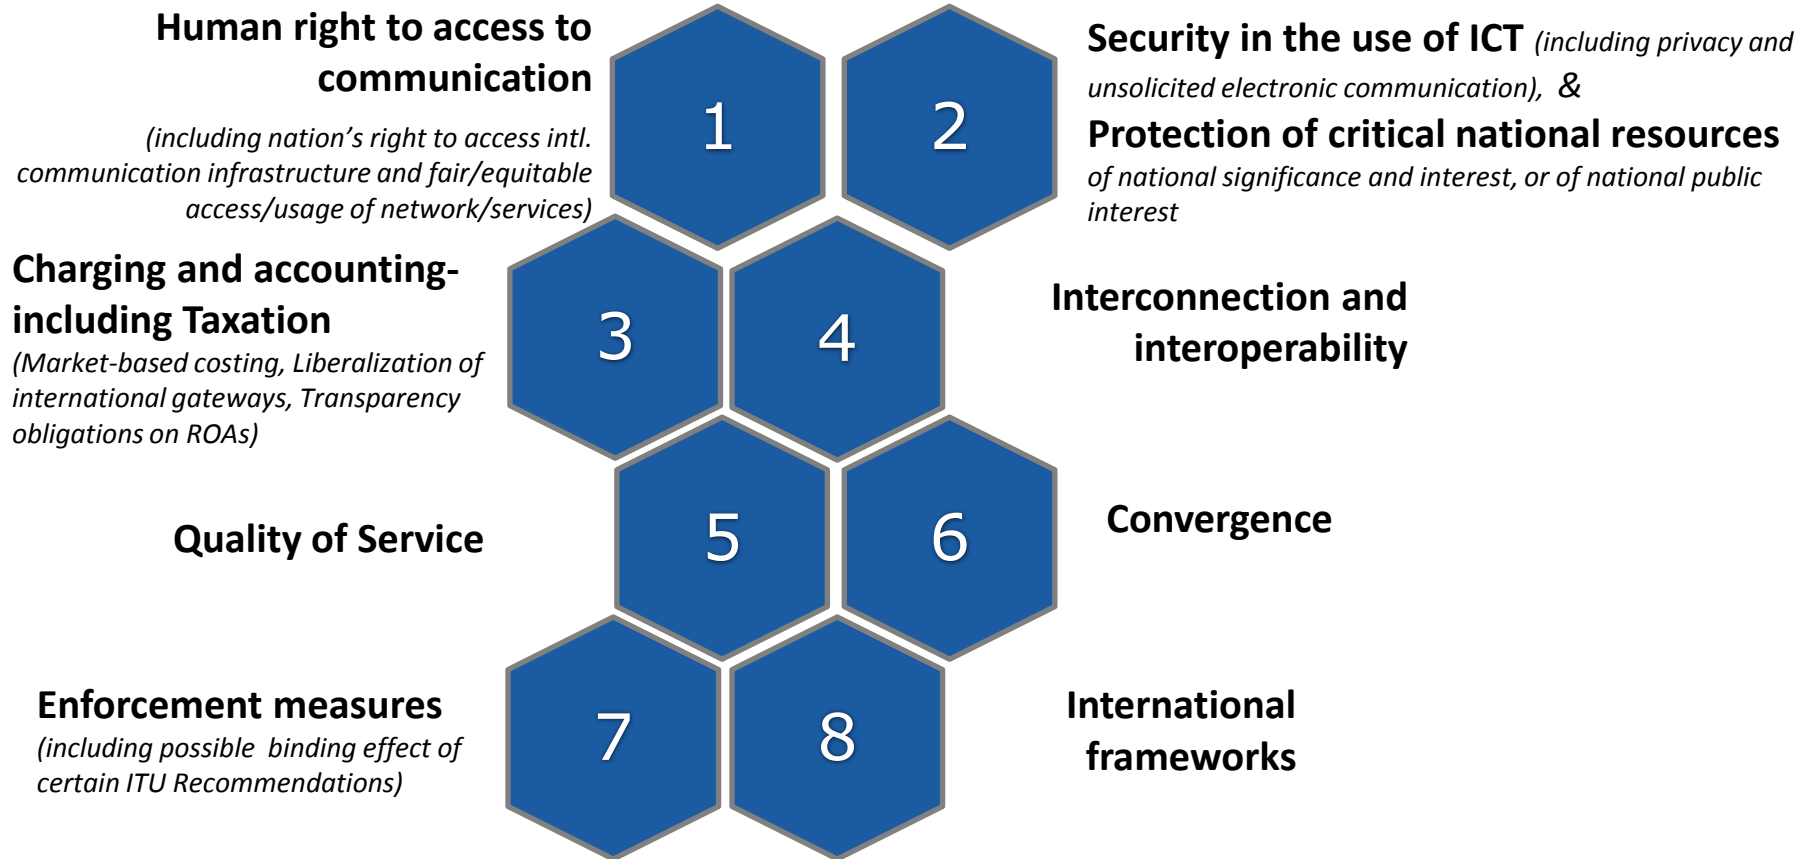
Human right to access to communication

(including nation's right to access intl. communication infrastructure and fair/equitable access/usage of network/services)

1

2

Security in the use of ICT (including privacy and unsolicited electronic communication), &

Protection of critical national resources of national significance and interest, or of national public interest

Charging and accounting- including Taxation

(Market-based costing, Liberalization of international gateways, Transparency obligations on ROAs)

3

4

Interconnection and interoperability

Quality of Service

5

6

Convergence

Enforcement measures

(including possible binding effect of certain ITU Recommendations)

7

8

International frameworks